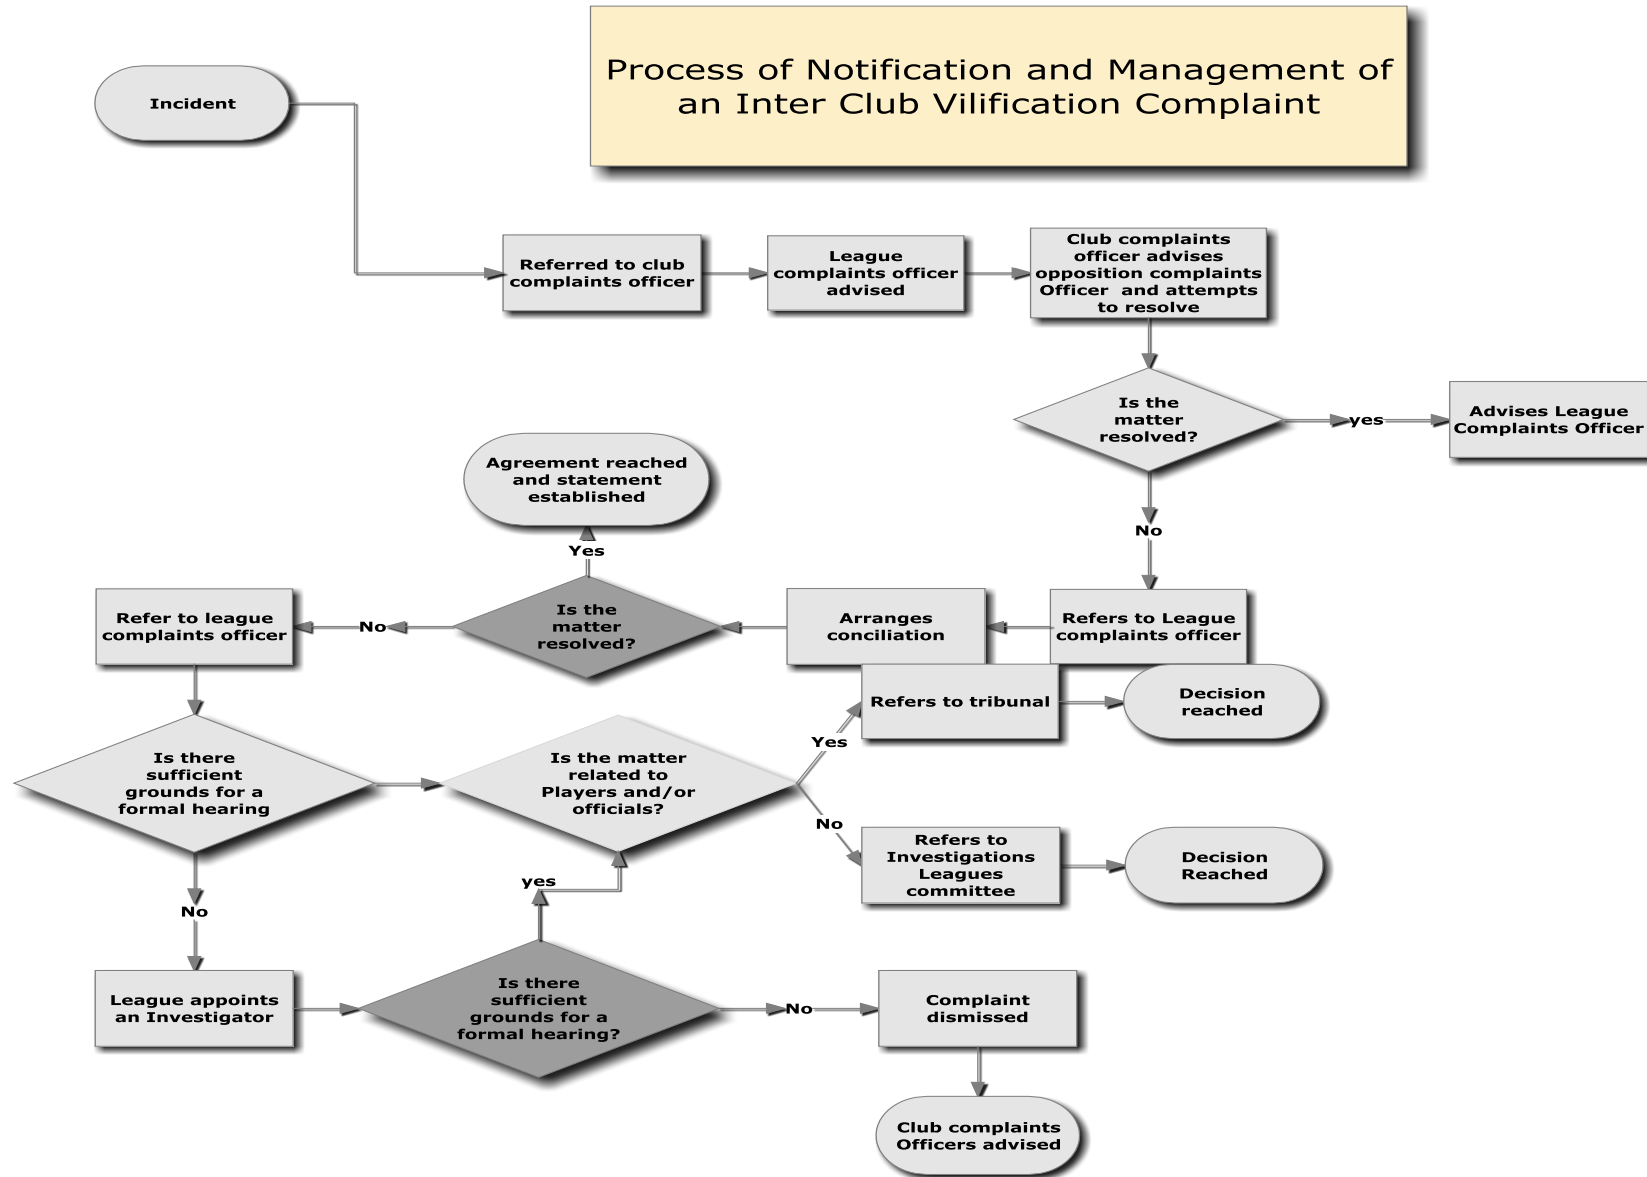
Process of Notification and Management of an Inter Club Vilification Complaint

Incident

Referred to club complaints officer

League complaints officer advised

Club complaints officer advises opposition complaints Officer and attempts to resolve

Is the matter resolved?

yes

Advises League Complaints Officer

No

Refers to League complaints officer

Arranges conciliation

Is the matter resolved?

Yes

Agreement reached and statement established

No

Refer to league complaints officer

Is there sufficient grounds for a formal hearing

Is the matter related to Players and/or officials?

Yes

Refers to tribunal

Decision reached

No

Refers to Investigations Leagues committee

Decision Reached

No

League appoints an Investigator

Is there sufficient grounds for a formal hearing?

yes

No

Complaint dismissed

Club complaints Officers advised